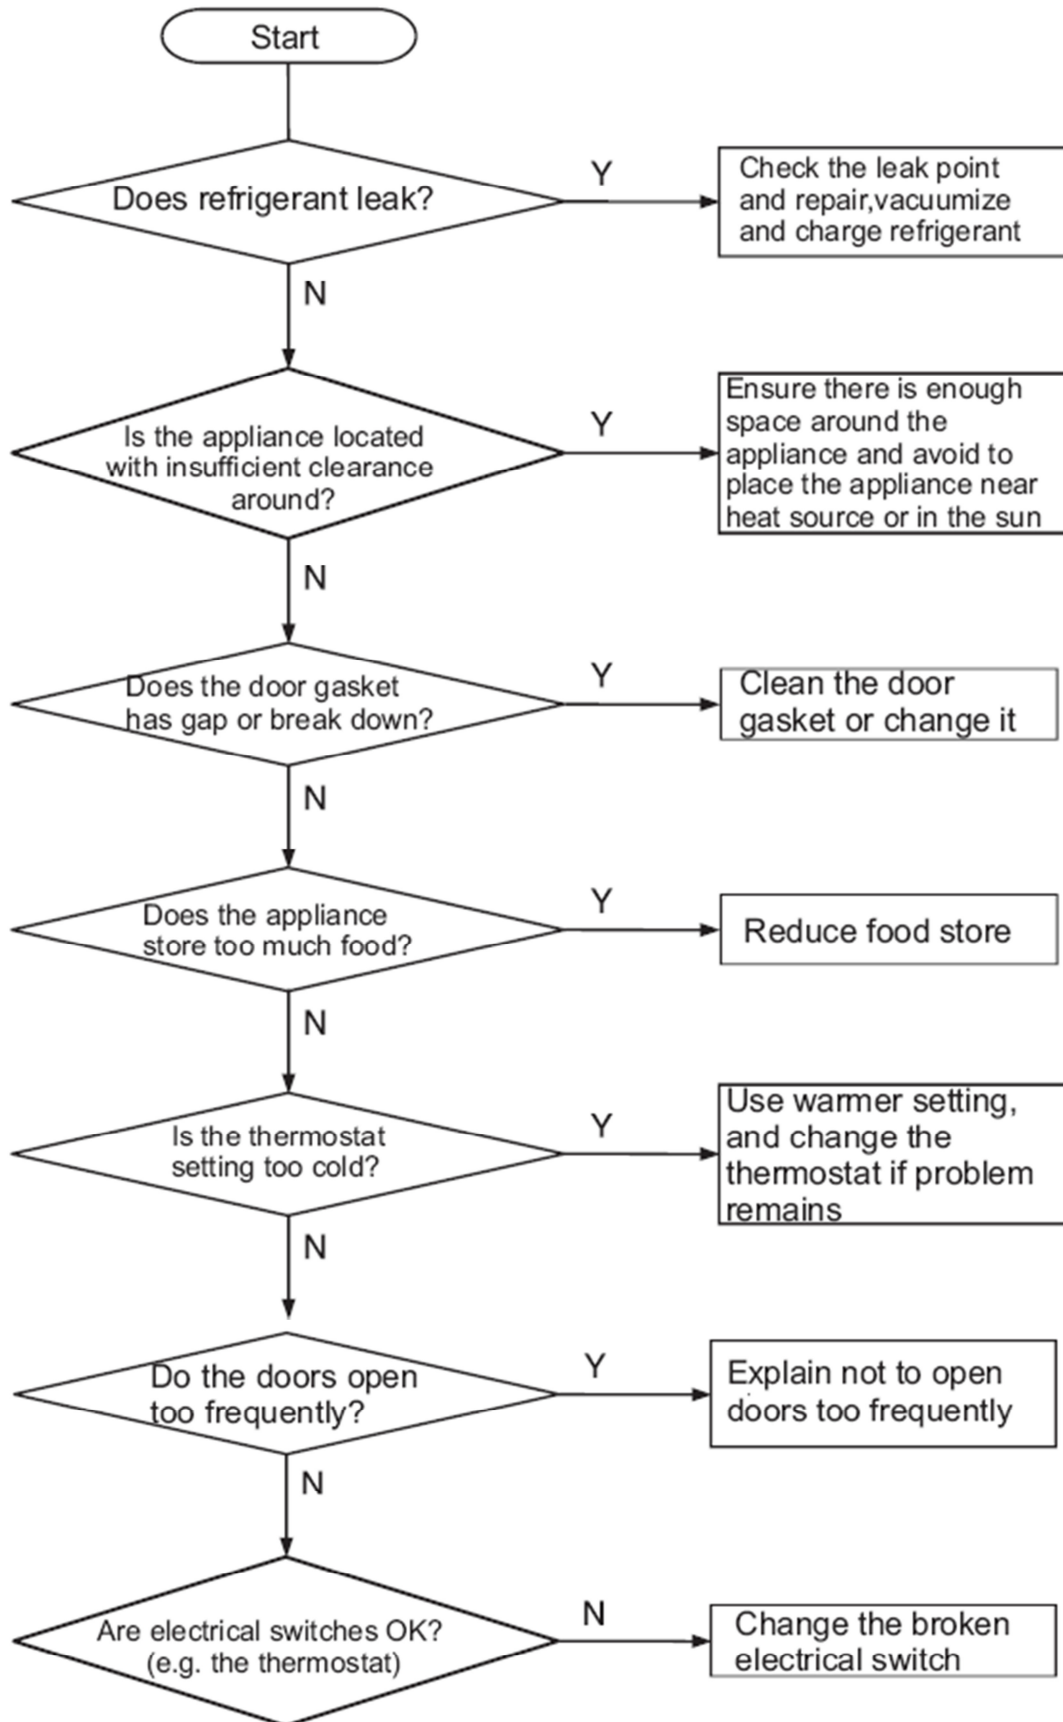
Start

Does refrigerant leak?

Y

Check the leak point and repair,vacuumize and charge refrigerant

N

Is the appliance located with insufficient clearance around?

Y

Ensure there is enough space around the appliance and avoid to place the appliance near heat source or in the sun

N

Does the door gasket has gap or break down?

Y

Clean the door gasket or change it

N

Does the appliance store too much food?

Y

Reduce food store

N

Is the thermostat setting too cold?

Y

Use warmer setting, and change the thermostat if problem remains

N

Do the doors open too frequently?

Y

Explain not to open doors too frequently

N

Are electrical switches OK? (e.g. the thermostat)

N

Change the broken electrical switch